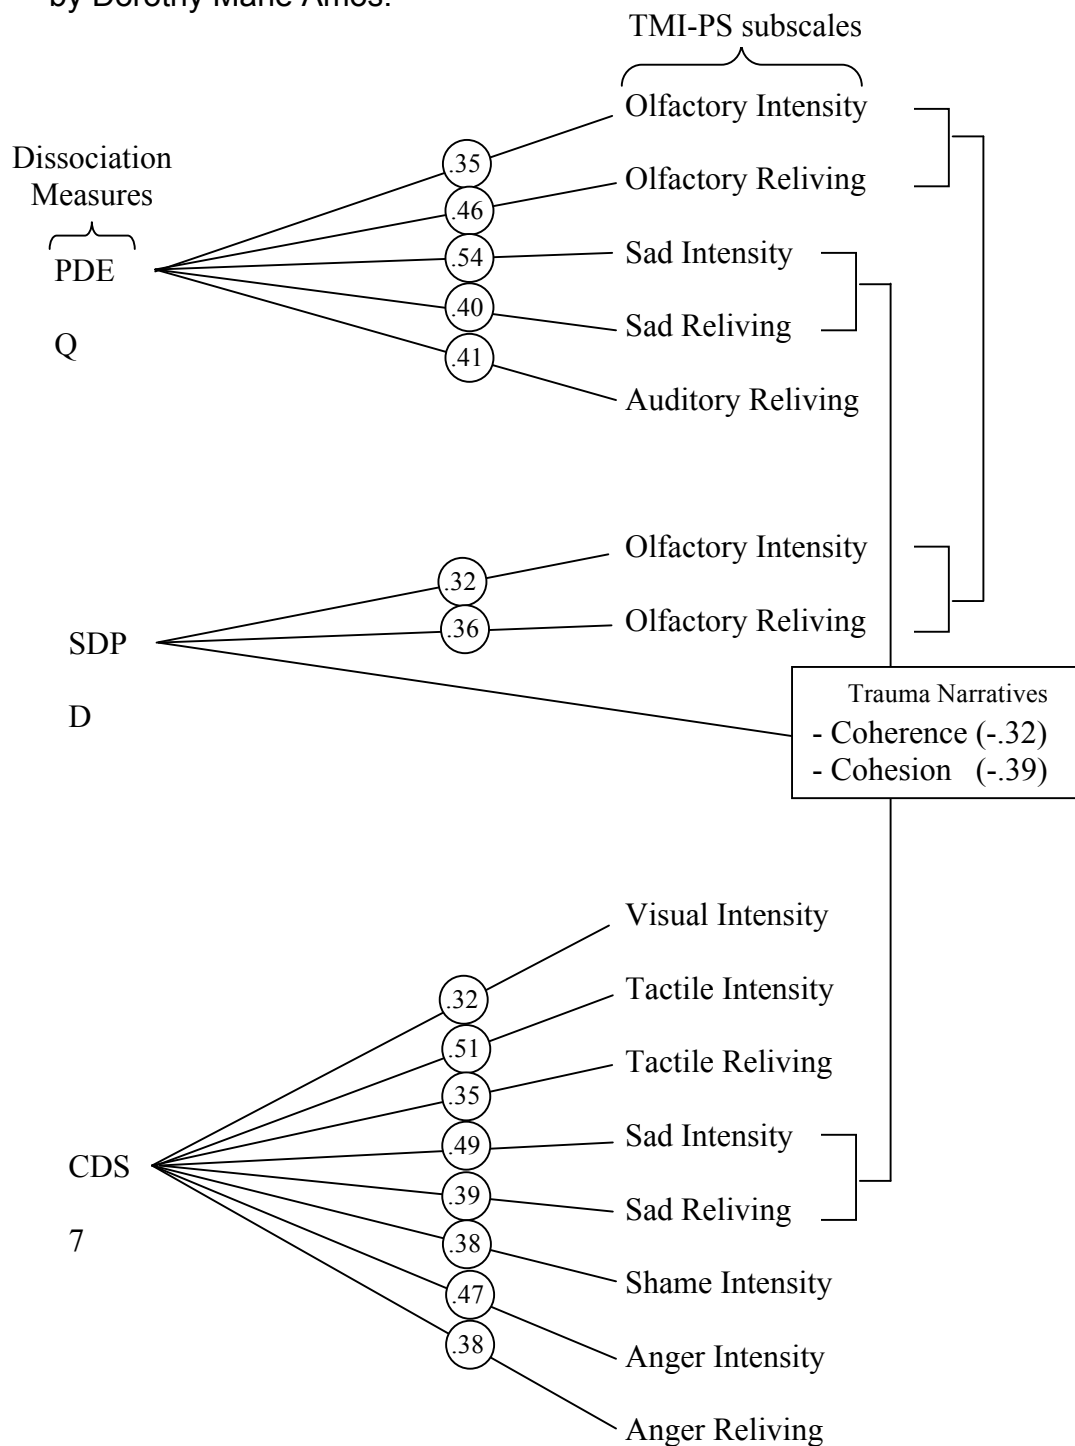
by Dorothy Marie Amos.

TMI-PS subscales

Dissociation Measures

PDE

Q

.35
.46
.54
.40
.41

Olfactory Intensity
Olfactory Reliving
Sad Intensity
Sad Reliving
Auditory Reliving

SDP

D

.32
.36

Olfactory Intensity
Olfactory Reliving

Trauma Narratives
- Coherence (-.32)
- Cohesion (-.39)

CDS

7

.32
.51
.35
.49
.39
.38
.47
.38

Visual Intensity
Tactile Intensity
Tactile Reliving
Sad Intensity
Sad Reliving
Shame Intensity
Anger Intensity
Anger Reliving